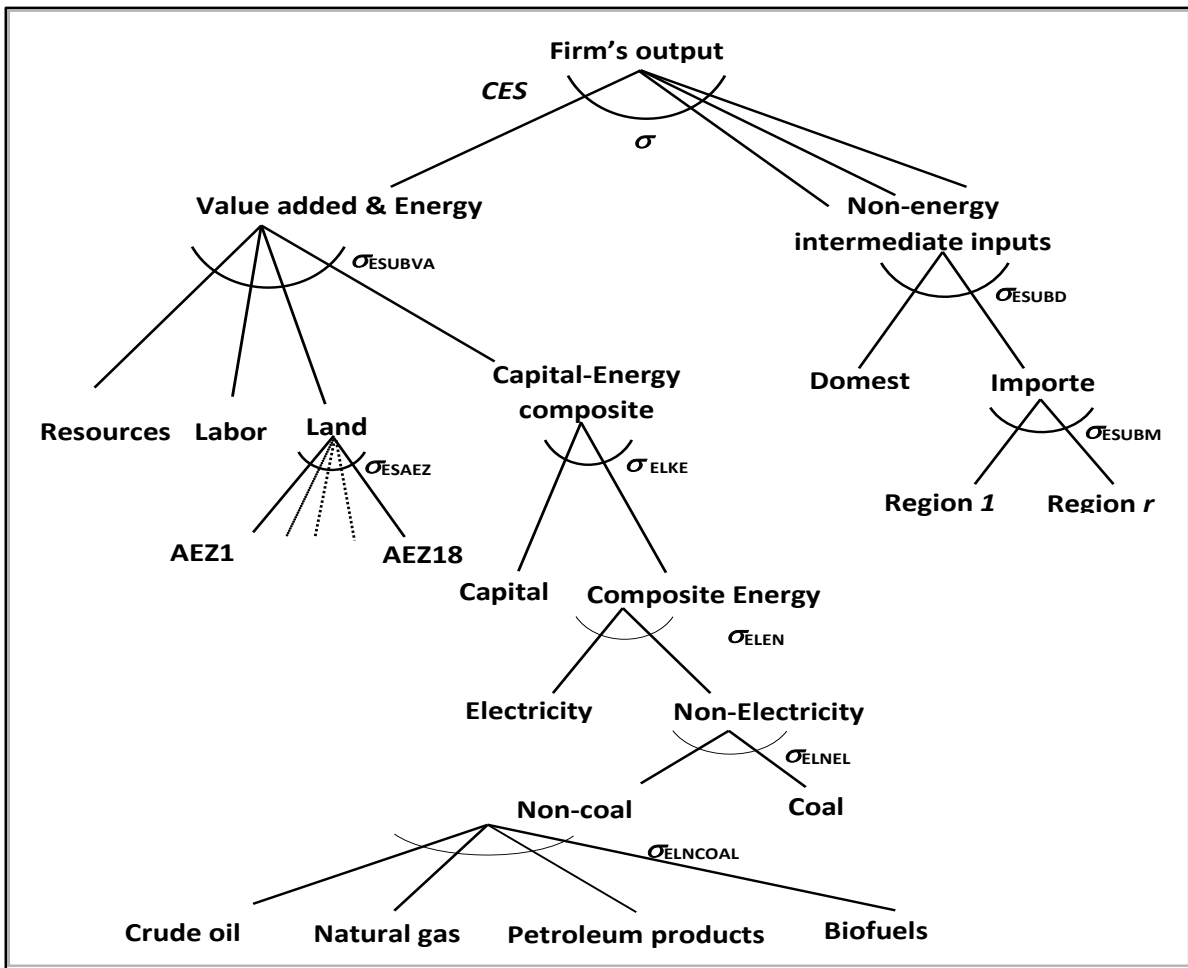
Firm's output

CES

$\sigma$

Value added & Energy

$\sigma_{ESUBVA}$

Non-energy intermediate inputs

$\sigma_{ESUBD}$

Resources

Labor

Land

$\sigma_{ESAEZ}$

AEZ1

AEZ18

Capital-Energy composite

$\sigma_{ELKE}$

Domest

Importe

$\sigma_{ESUBM}$

Region *1*

Region *r*

Capital

Composite Energy

$\sigma_{ELEN}$

Electricity

Non-Electricity

$\sigma_{ELNEL}$

Non-coal

Coal

$\sigma_{ELNCOAL}$

Crude oil

Natural gas

Petroleum products

Biofuels